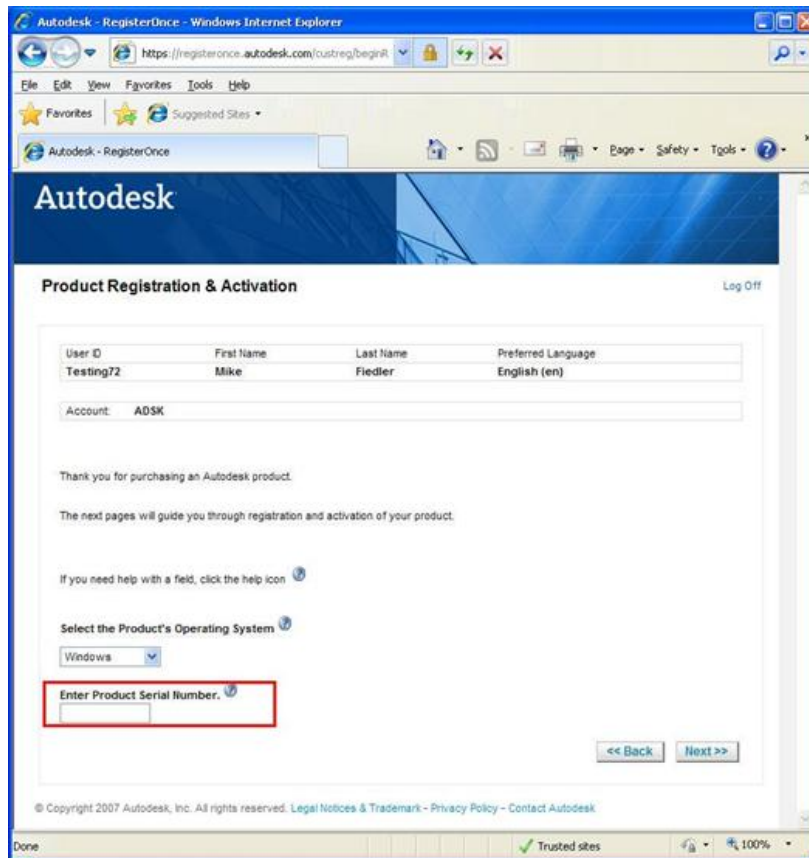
Autodesk - RegisterOnce - Windows Internet Explorer

https://registeronce.autodesk.com/custreg/beginR

File Edit View Favorites Tools Help

Favorites Suggested Sites

Autodesk - RegisterOnce

Page Safety Tools

Autodesk

Product Registration & Activation

Log Off

| User ID | First Name | Last Name | Preferred Language |
|---|---|---|---|
| Testing72 | Mike | Fiedler | English (en) |

Account: ADSK

Thank you for purchasing an Autodesk product.

The next pages will guide you through registration and activation of your product.

If you need help with a field, click the help icon

Select the Product's Operating System

Windows

Enter Product Serial Number.

<< Back Next >>

© Copyright 2007 Autodesk, Inc. All rights reserved. Legal Notices & Trademark - Privacy Policy - Contact Autodesk

Done Trusted sites 100%